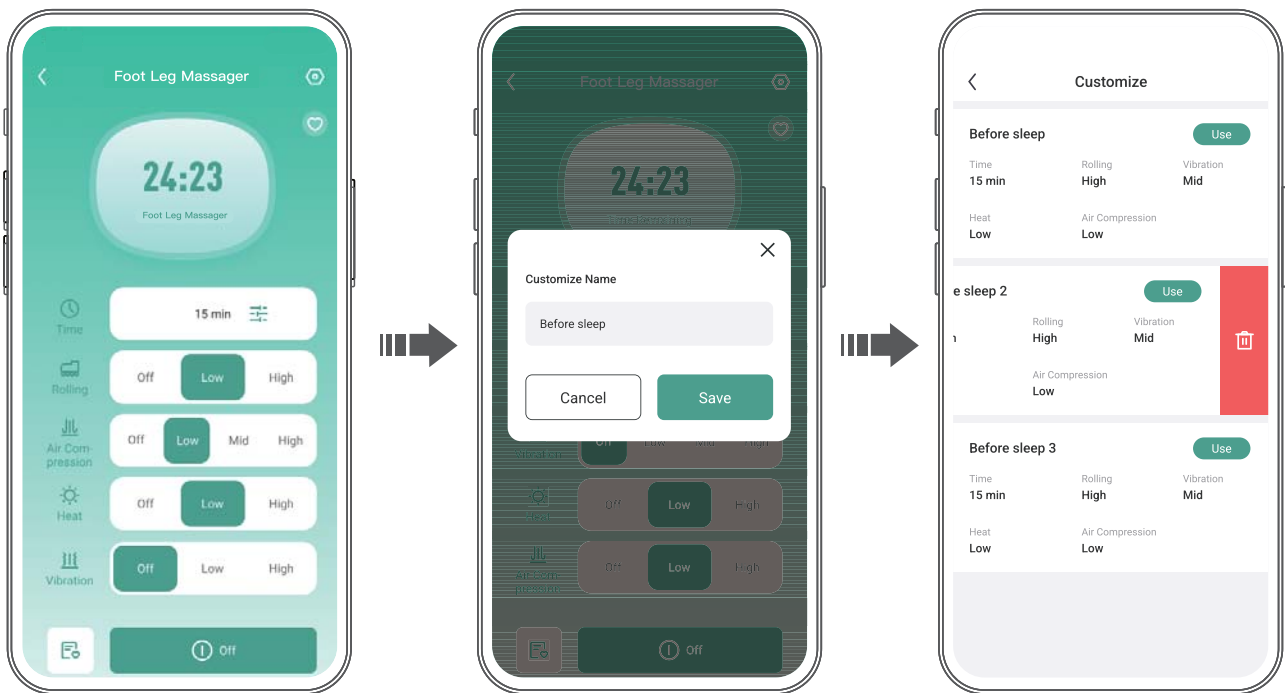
Foot Leg Massager

24:23

Foot Leg Massager

Time 15 min

Rolling Off Low High

Air Compression Off Low Mid High

Heat Off Low High

Vibration Off Low High

Off

Foot Leg Massager

24:23

Customize Name

Before sleep

Cancel Save

Off

Low

High

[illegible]

Off

Low

High

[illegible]

Off

Customize

Before sleep Use

Time 15 min

Rolling High

Vibration Mid

Heat Low

Air Compression Low

e sleep 2 Use

Rolling High

Vibration Mid

Air Compression Low

Before sleep 3 Use

Time 15 min

Rolling High

Vibration Mid

Heat Low

Air Compression Low